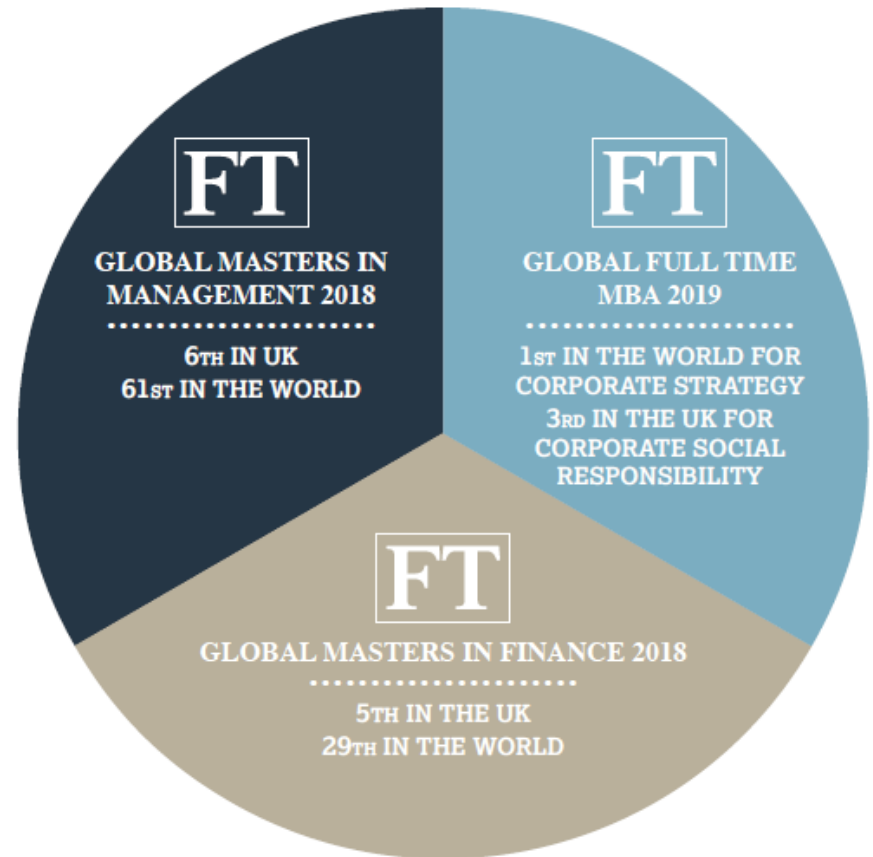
FT

GLOBAL MASTERS IN MANAGEMENT 2018

6TH IN UK
61ST IN THE WORLD

FT

GLOBAL FULL TIME MBA 2019

1ST IN THE WORLD FOR CORPORATE STRATEGY
3RD IN THE UK FOR CORPORATE SOCIAL RESPONSIBILITY

FT

GLOBAL MASTERS IN FINANCE 2018

5TH IN THE UK
29TH IN THE WORLD